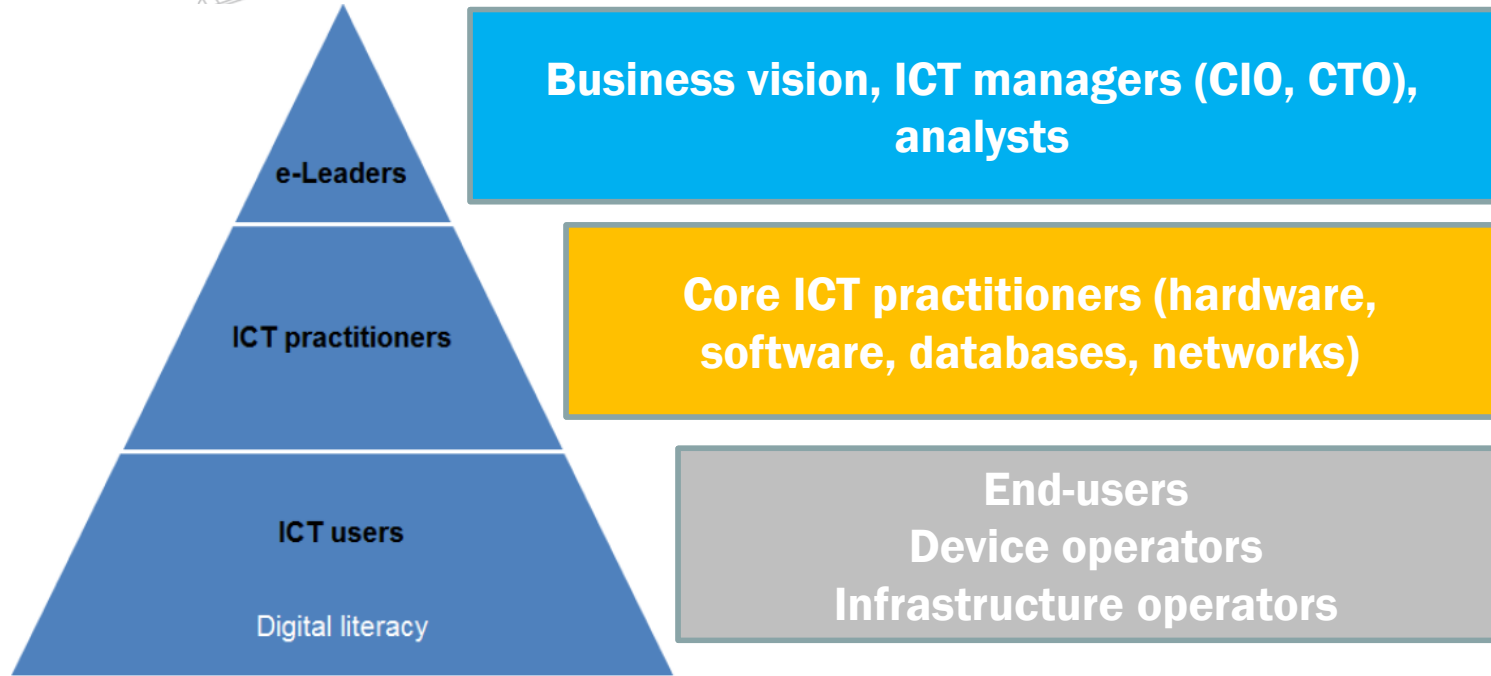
e-Leaders

ICT practitioners

ICT users

Digital literacy

Business vision, ICT managers (CIO, CTO), analysts

Core ICT practitioners (hardware, software, databases, networks)

End-users
Device operators
Infrastructure operators